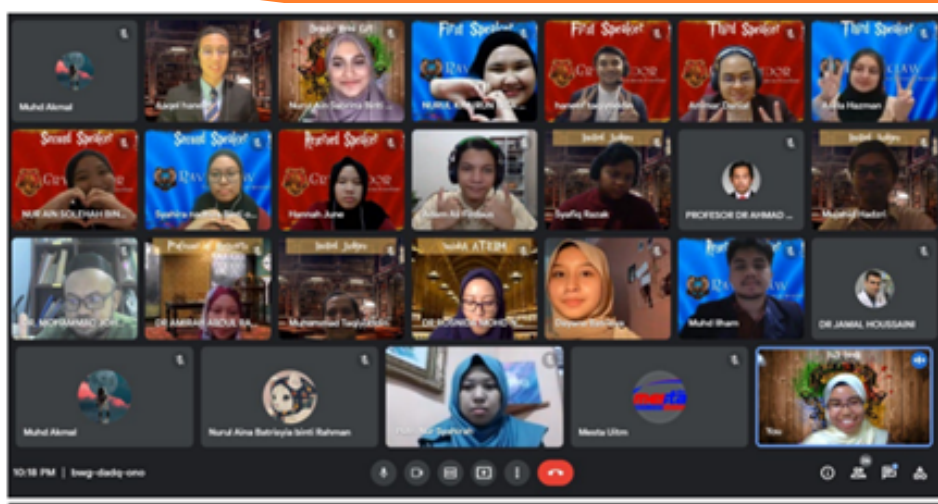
Muhd Akmal

Aqeel Iskandar

Deputy Head Girl

Nurul Ain Sabrina binti

First Speaker

NURUL KHAIRUN

First Speaker

Iskandar Taqiyuddin

Third Speaker

Ardina Danial

Third Speaker

Aqila Hazman

Second Speaker

NUR AIN SOLEHAH BIN

Second Speaker

Syahira Izzati

Reserved Speaker

Hannah June

Adam Ali Firdaus

Invited Judges

Syafiq Razak

PROFESOR DR AHMAD

Muzaffar Hadzri

DR MOHAMMAD

Professor of Sorcery

DR AMIRAH ABDUL RA

Invited Judges

Muhammad Taqiyuddin

ATRIUM

DR ROSNIDA MOHD

Emyana Zakaria

Reserved Speaker

Muhd Ilham

DR JAMAL HOUSSAINI

Muhd Akmal

Nurul Aina Batrisyia binti Rahman

Nur Syahirah

Mesta Uitm

You

10:18 PM | bwg-dadq-ono